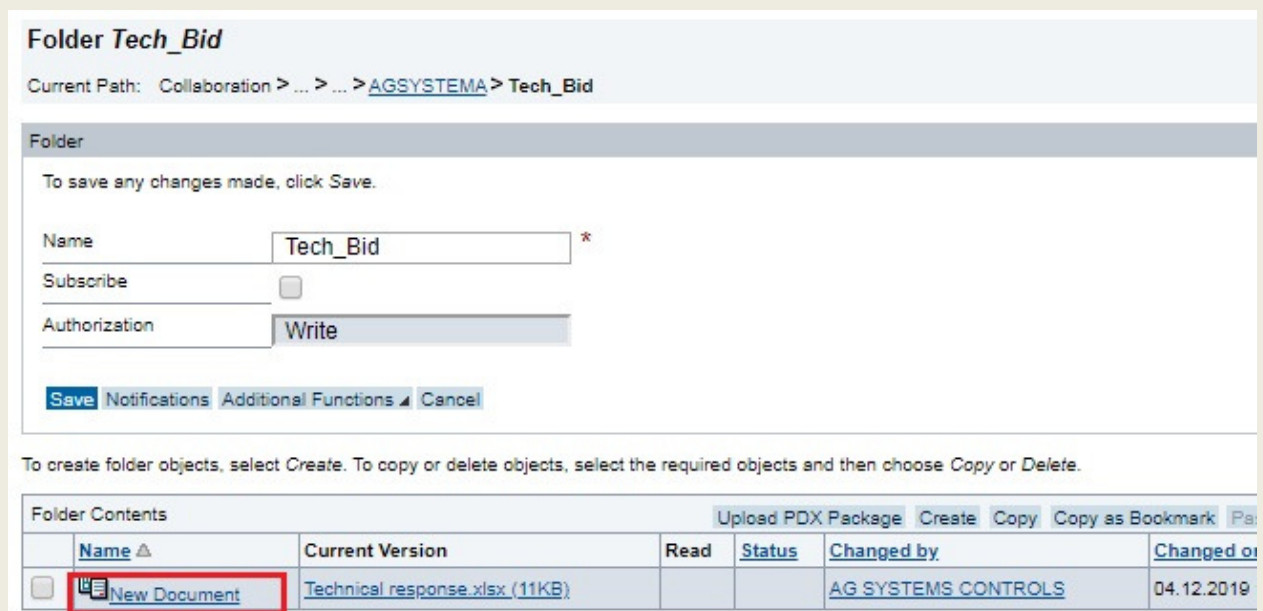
Folder *Tech_Bid*

Current Path: Collaboration > ... > ... > AGSYSTEMA > **Tech_Bid**

Folder

To save any changes made, click *Save*.

Name Tech_Bid *

Subscribe

Authorization Write

Save Notifications Additional Functions ▲ Cancel

To create folder objects, select *Create*. To copy or delete objects, select the required objects and then choose *Copy* or *Delete*.

Folder Contents

Upload PDX Package Create Copy Copy as Bookmark Pa

| | Name △ | Current Version | Read | Status | Changed by | Changed o |
|---|---|---|---|---|---|---|
| | New Document | Technical response.xlsx (11KB) | | | AG SYSTEMS CONTROLS | 04.12.2019 |